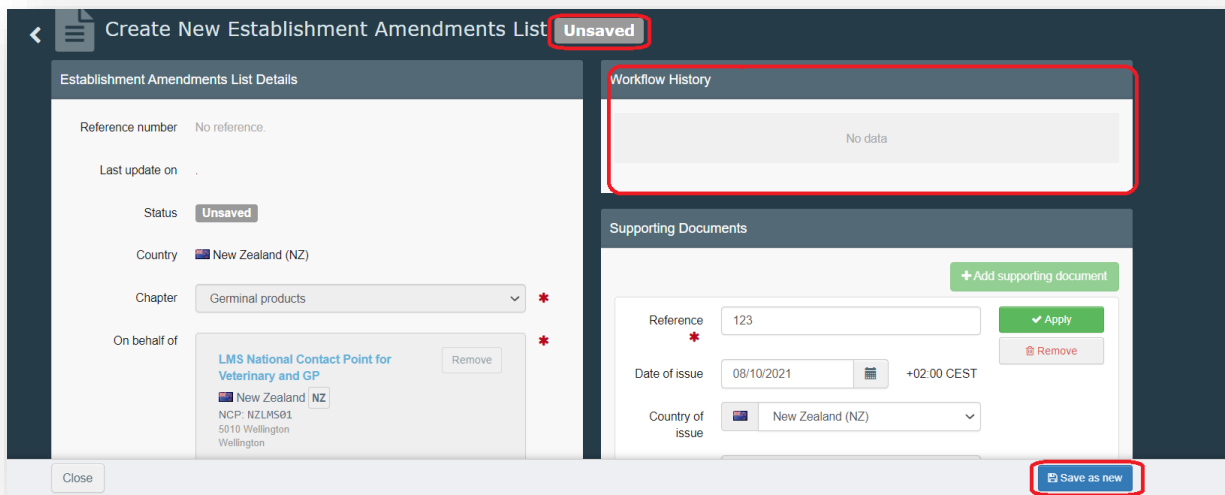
Create New Establishment Amendments List Unsaved

Establishment Amendments List Details

Reference number No reference.

Last update on .

Status Unsaved

Country New Zealand (NZ)

Chapter Germinal products

On behalf of

LMS National Contact Point for Veterinary and GP

Remove

New Zealand NZ

NCP: NZLMS01

5010 Wellington

Wellington

Workflow History

No data

Supporting Documents

+ Add supporting document

Reference

123

✔ Apply

Remove

Date of issue 08/10/2021 +02:00 CEST

Country of issue New Zealand (NZ)

Close

Save as new